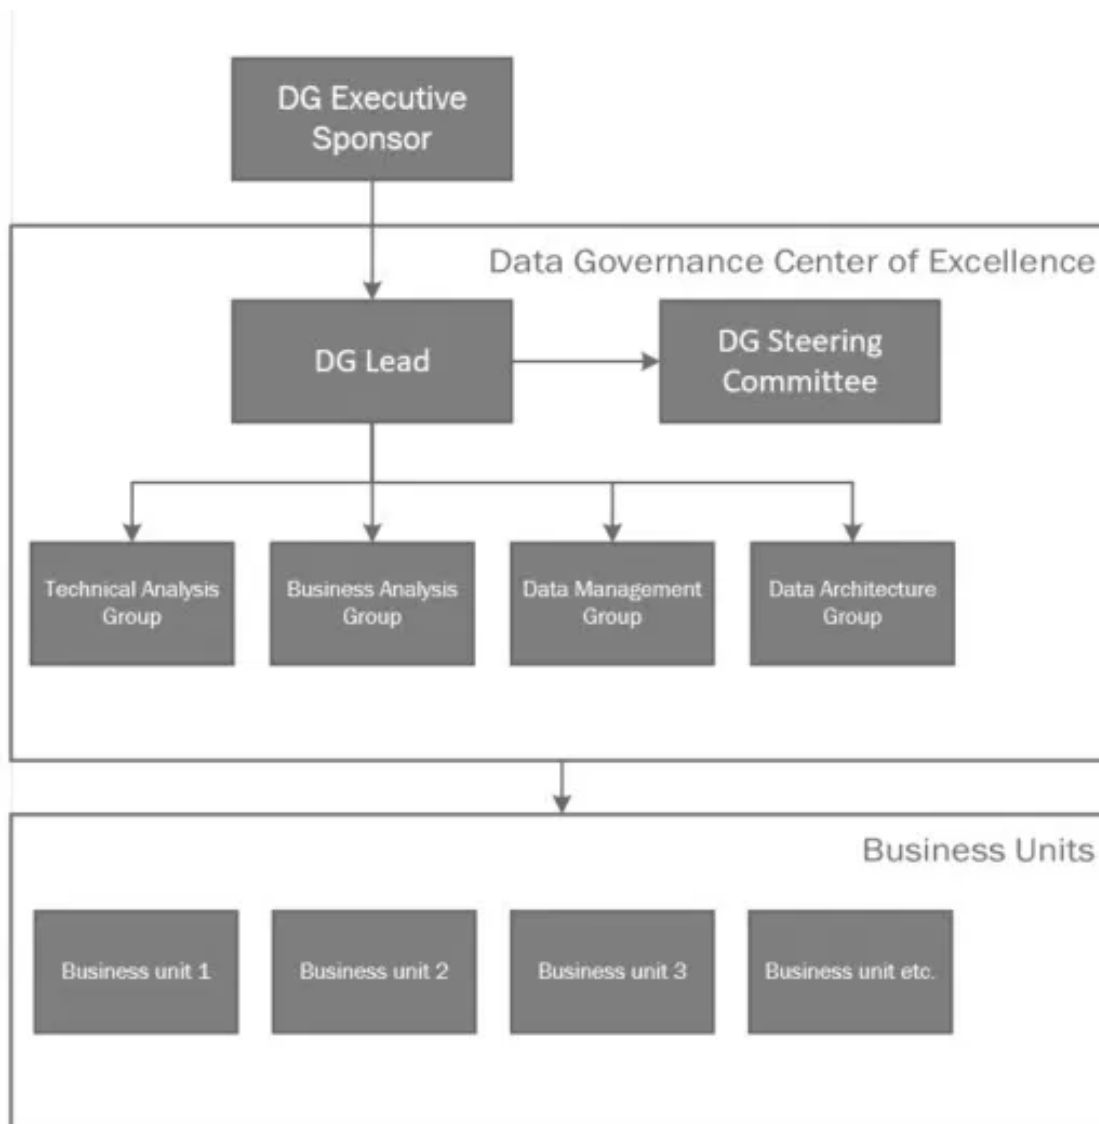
DG Executive Sponsor

Data Governance Center of Excellence

DG Lead

DG Steering Committee

Technical Analysis Group

Business Analysis Group

Data Management Group

Data Architecture Group

Business Units

Business unit 1

Business unit 2

Business unit 3

Business unit etc.